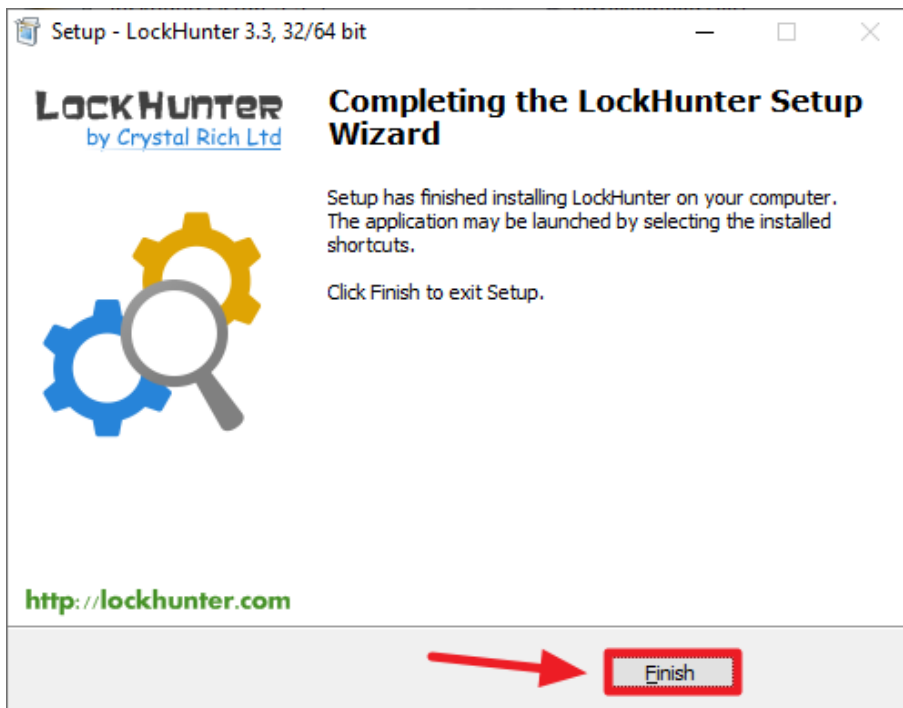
Setup - LockHunter 3.3, 32/64 bit

LockHunter
by Crystal Rich Ltd

Completing the LockHunter Setup Wizard

Setup has finished installing LockHunter on your computer. The application may be launched by selecting the installed shortcuts.

Click Finish to exit Setup.

http://lockhunter.com

Finish